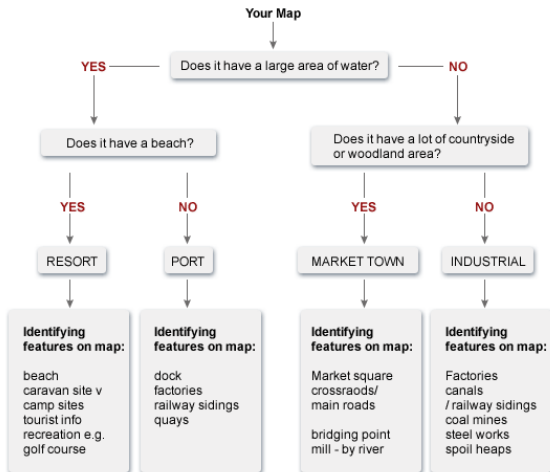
Your Map

YES

Does it have a large area of water?

NO

Does it have a beach?

Does it have a lot of countryside or woodland area?

YES

NO

YES

NO

RESORT

PORT

MARKET TOWN

INDUSTRIAL

Identifying features on map:

beach
caravan site v
camp sites
tourist info
recreation e.g. golf course

Identifying features on map:

dock
factories
railway sidings
quays

Identifying features on map:

Market square
crossroads/ main roads

bridging point
mill - by river

Identifying features on map:

Factories
canals
/ railway sidings
coal mines
steel works
spoil heaps